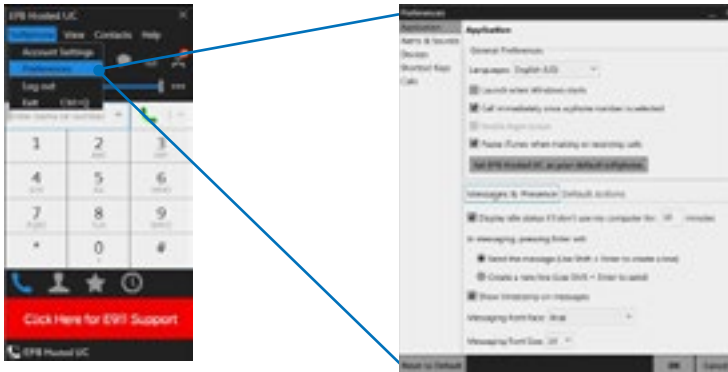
EPB Hosted UC

Softphone View Contacts Help

Account Settings

Preferences

Log out

Exit Ctrl+Q

Enter name or number

1

2 ABC

3 DEF

4 GHI

5 JKL

6 MNO

7 PQRS

8 TUV

9 WXYZ

*

0 +

#

Click Here for E911 Support

EPB Hosted UC

Preferences

Application

Alerts & Sounds

Devices

Shortcut Keys

Calls

Application

General Preferences

Language: English (US)

Launch when Windows starts

Call immediately once a phone number is selected

Enable Bright Mode

Pause iTunes when making or receiving calls

Set EPB Hosted UC as your default softphone

Messages & Presence

Default Actions

Display idle status if I don't use my computer for: 10 minutes

In messaging, pressing Enter will:

Send the message (Use Shift + Enter to create a line)

Create a new line (Use Shift + Enter to send)

Show timestamp on messages

Messaging Font Face: Arial

Messaging Font Size: 10

Reset to Default

OK

Cancel